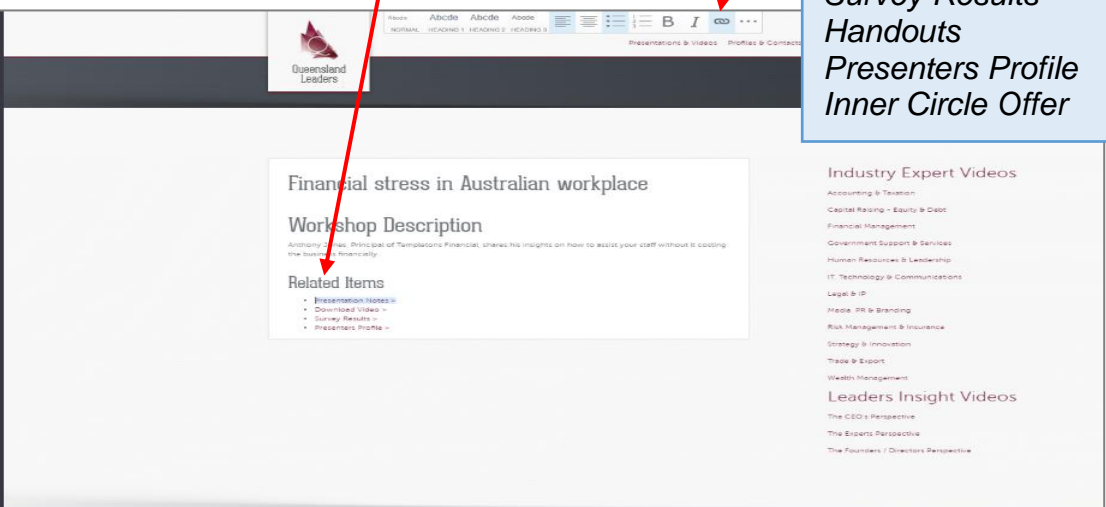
Abcde Abcde Abcde Abcde
NORMAL HEADING 1 HEADING 2 HEADING 3

B I

Presentations & Videos Profiles & Contacts

Queensland Leaders

Survey Results
Handouts
Presenters Profile
Inner Circle Offer

Financial stress in Australian workplace

Workshop Description

Anthony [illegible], Principal of Templetons Financial, shares his insights on how to assist your staff without it costing the business financially.

Related Items

- Presentation Notes »
- Download Video »
- Survey Results »
- Presenters Profile »

Industry Expert Videos

Accounting & Taxation
Capital Raising - Equity & Debt
Financial Management
Government Support & Services
Human Resources & Leadership
IT, Technology & Communications
Legal & IP
Media, PR & Branding
Risk Management & Insurance
Strategy & Innovation
Trade & Export
Wealth Management

Leaders Insight Videos

The CEO's Perspective
The Experts Perspective
The Founders / Directors Perspective